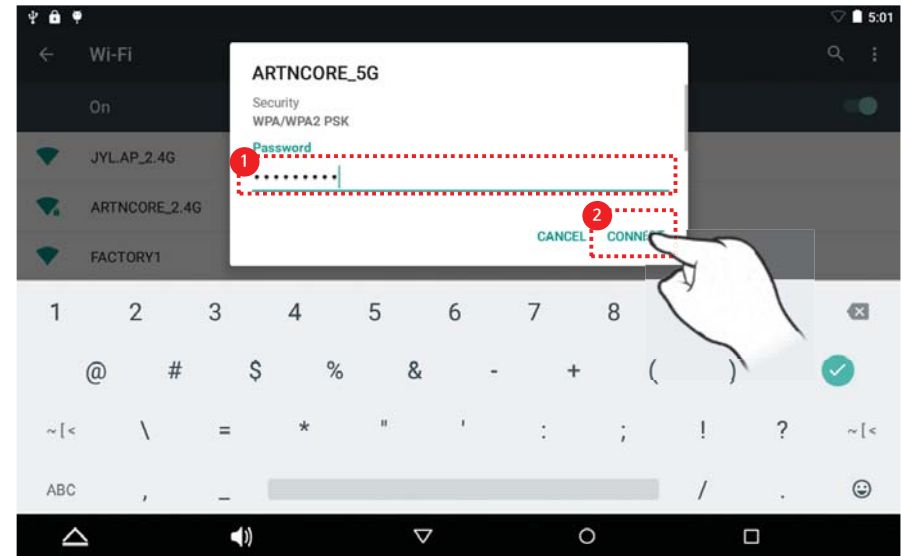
5:01

Wi-Fi

On

JYL.AP_2.4G

ARTNCORE_2.4G

FACTORY1

ARTNCORE_5G

Security
WPA/WPA2 PSK

Password
•••••••••

1

2

CANCEL CONNE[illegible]

1 2 3 4 5 6 7 8

@ # $ % & - + ( )

~[< \ = * " ' : ; ! ? ~[<

ABC , _ / .